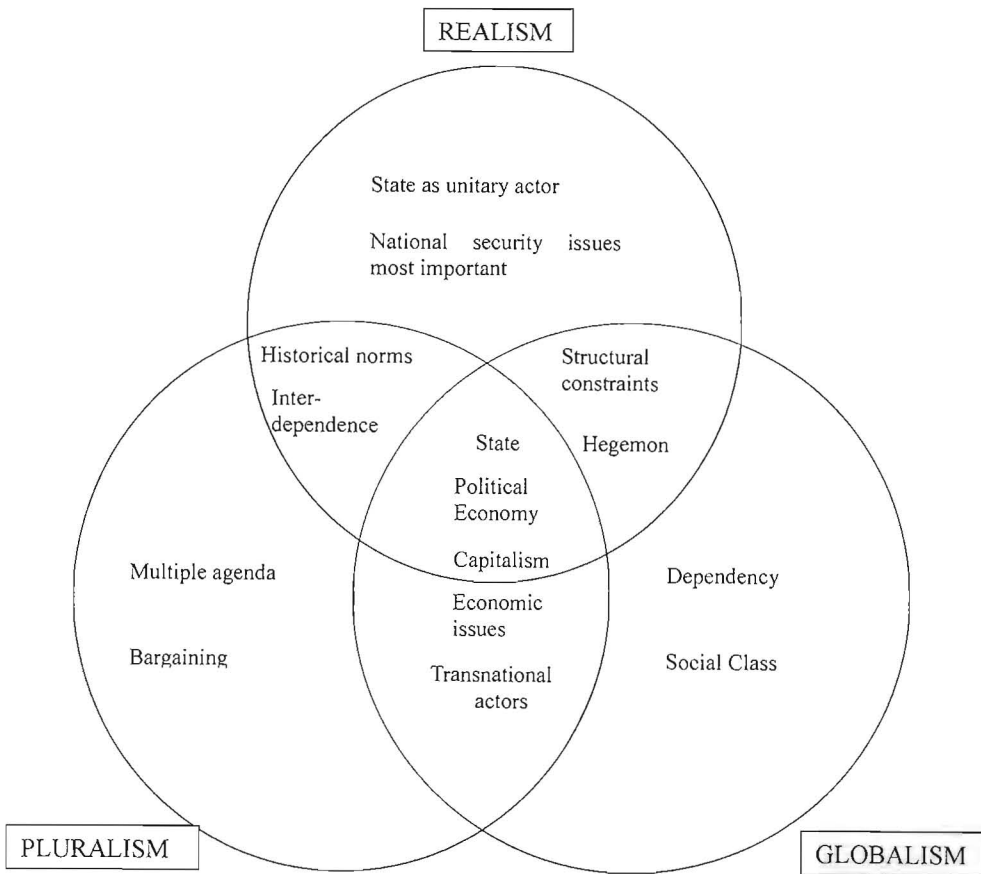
REALISM

State as unitary actor

National security issues most important

Historical norms

Interdependence

Structural constraints

State

Hegemon

Political Economy

Capitalism

Multiple agenda

Bargaining

Economic issues

Transnational actors

Dependency

Social Class

PLURALISM

GLOBALISM